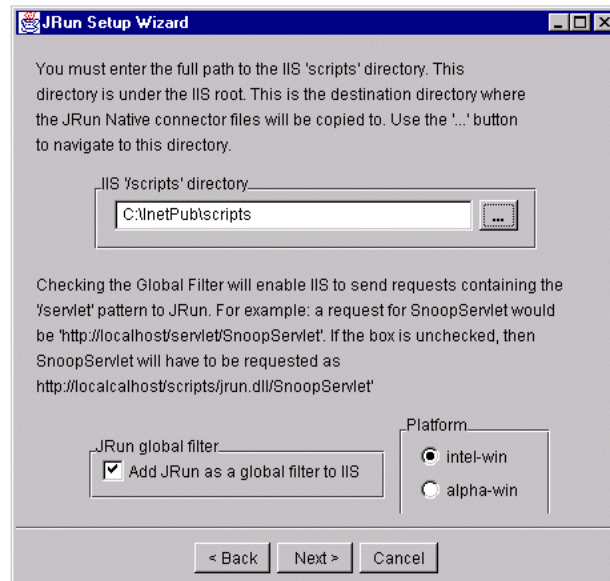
JRun Setup Wizard

You must enter the full path to the IIS 'scripts' directory. This directory is under the IIS root. This is the destination directory where the JRun Native connector files will be copied to. Use the '...' button to navigate to this directory.

IIS '/scripts' directory

C:\InetPub\scripts

...

Checking the Global Filter will enable IIS to send requests containing the '/servlet' pattern to JRun. For example: a request for SnoopServlet would be 'http://localhost/servlet/SnoopServlet'. If the box is unchecked, then SnoopServlet will have to be requested as http://localcalhost/scripts/jrun.dll/SnoopServlet'

JRun global filter

Add JRun as a global filter to IIS

Platform

intel-win

alpha-win

< Back

Next >

Cancel